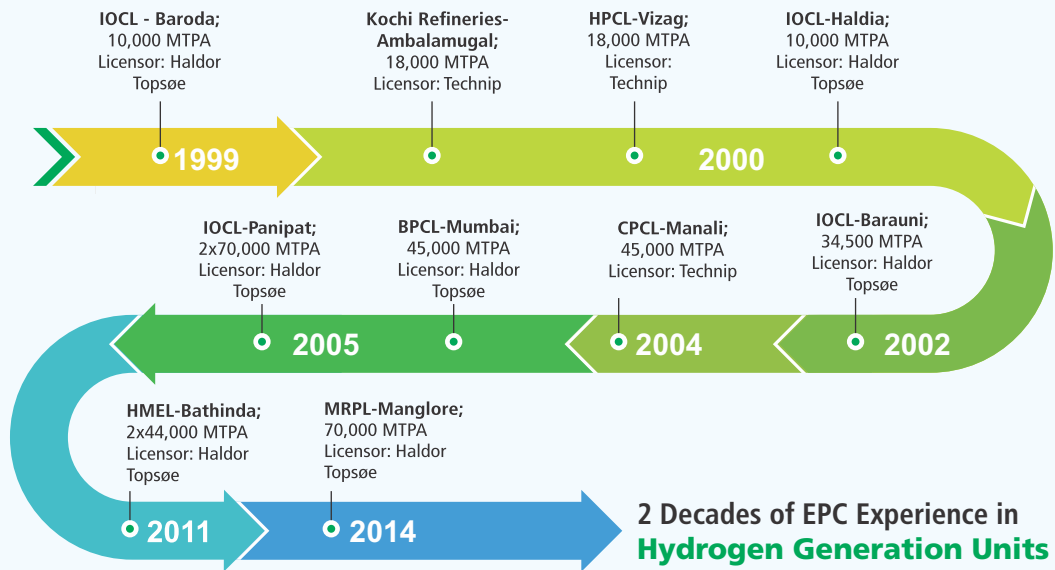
IOCL - Baroda; 10,000 MTPA Licensor: Haldor Topsøe

Kochi Refineries-Ambalamugal; 18,000 MTPA Licensor: Technip

HPCL-Vizag; 18,000 MTPA Licensor: Technip

IOCL-Haldia; 10,000 MTPA Licensor: Haldor Topsøe

1999

2000

IOCL-Panipat; 2x70,000 MTPA Licensor: Haldor Topsøe

BPCL-Mumbai; 45,000 MTPA Licensor: Haldor Topsøe

CPCL-Manali; 45,000 MTPA Licensor: Technip

IOCL-Barauni; 34,500 MTPA Licensor: Haldor Topsøe

2005

2004

2002

HMEL-Bathinda; 2x44,000 MTPA Licensor: Haldor Topsøe

MRPL-Manglore; 70,000 MTPA Licensor: Haldor Topsøe

2011

2014

2 Decades of EPC Experience in
Hydrogen Generation Units